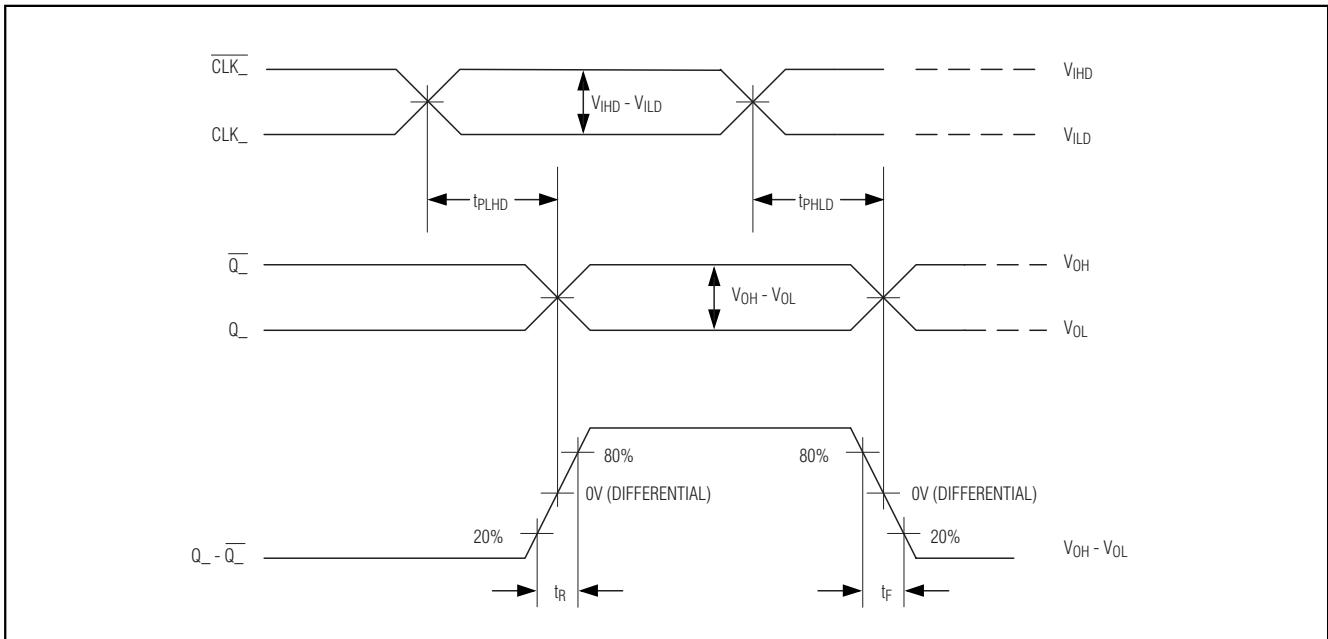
$\overline{\text{CLK\_}}$

CLK_

$V_{IHD} - V_{ILD}$

$V_{IHD}$

$V_{ILD}$

$t_{PLHD}$

$t_{PHLD}$

$\overline{\text{Q\_}}$

Q_

$V_{OH} - V_{OL}$

$V_{OH}$

$V_{OL}$

80%

80%

0V (DIFFERENTIAL)

0V (DIFFERENTIAL)

20%

20%

Q_ - $\overline{\text{Q\_}}$

$V_{OH} - V_{OL}$

$t_R$

$t_F$